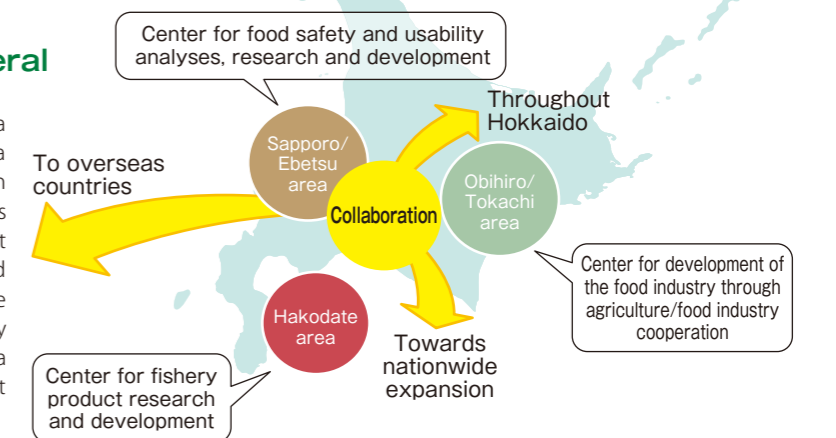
eral

a
a
n
s
t
d
e
y
a
t

Center for food safety and usability analyses, research and development

Throughout Hokkaido

To overseas countries

Sapporo/ Ebetsu area

Collaboration

Obihiro/ Tokachi area

Center for development of the food industry through agriculture/food industry cooperation

Hakodate area

Towards nationwide expansion

Center for fishery product research and development